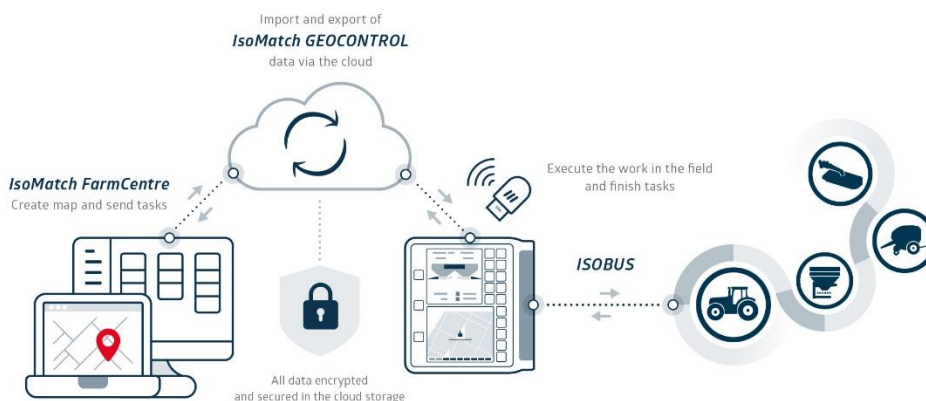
Import and export of
IsoMatch GEOCONTROL
data via the cloud

IsoMatch FarmCentre
Create map and send tasks

Execute the work in the field and finish tasks

ISOBUS

All data encrypted and secured in the cloud storage